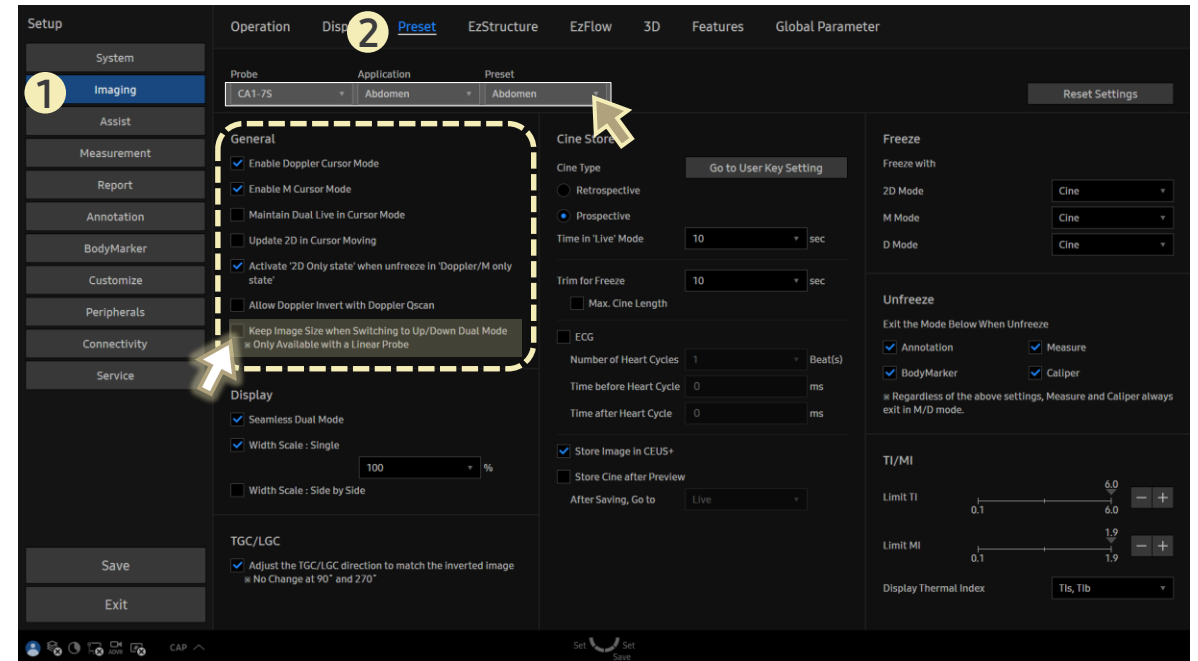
Setup

System
1 Imaging
Assist
Measurement
Report
Annotation
BodyMarker
Customize
Peripherals
Connectivity
Service

Save
Exit

Operation Disp 2 Preset EzStructure EzFlow 3D Features Global Parameter

Probe CA1-7S
Application Abdomen
Preset Abdomen

Reset Settings

General
Enable Doppler Cursor Mode
Enable M Cursor Mode
Maintain Dual Live in Cursor Mode
Update 2D in Cursor Moving
Activate '2D Only state' when unfreeze in 'Doppler/M only state'
Allow Doppler Invert with Doppler Qscan
Keep Image Size when Switching to Up/Down Dual Mode
※ Only Available with a Linear Probe

Display
Seamless Dual Mode
Width Scale : Single
100 %
Width Scale : Side by Side

TGC/LGC
Adjust the TGC/LGC direction to match the inverted image
※ No Change at 90° and 270°

Cine Store
Cine Type
Go to User Key Setting
Retrospective
Prospective
Time in 'Live' Mode 10 sec
Trim for Freeze 10 sec
Max. Cine Length
ECG
Number of Heart Cycles 1 Beat(s)
Time before Heart Cycle 0 ms
Time after Heart Cycle 0 ms
Store Image in CEUS+
Store Cine after Preview
After Saving, Go to Live

Freeze
Freeze with
2D Mode Cine
M Mode Cine
D Mode Cine

Unfreeze
Exit the Mode Below When Unfreeze
Annotation
Measure
BodyMarker
Caliper
※ Regardless of the above settings, Measure and Caliper always exit in M/D mode.

TI/MI
Limit TI 6.0 0.1 6.0
Limit MI 1.9 0.1 1.9
Display Thermal Index TIs, TIb

CAP
Set Set Save